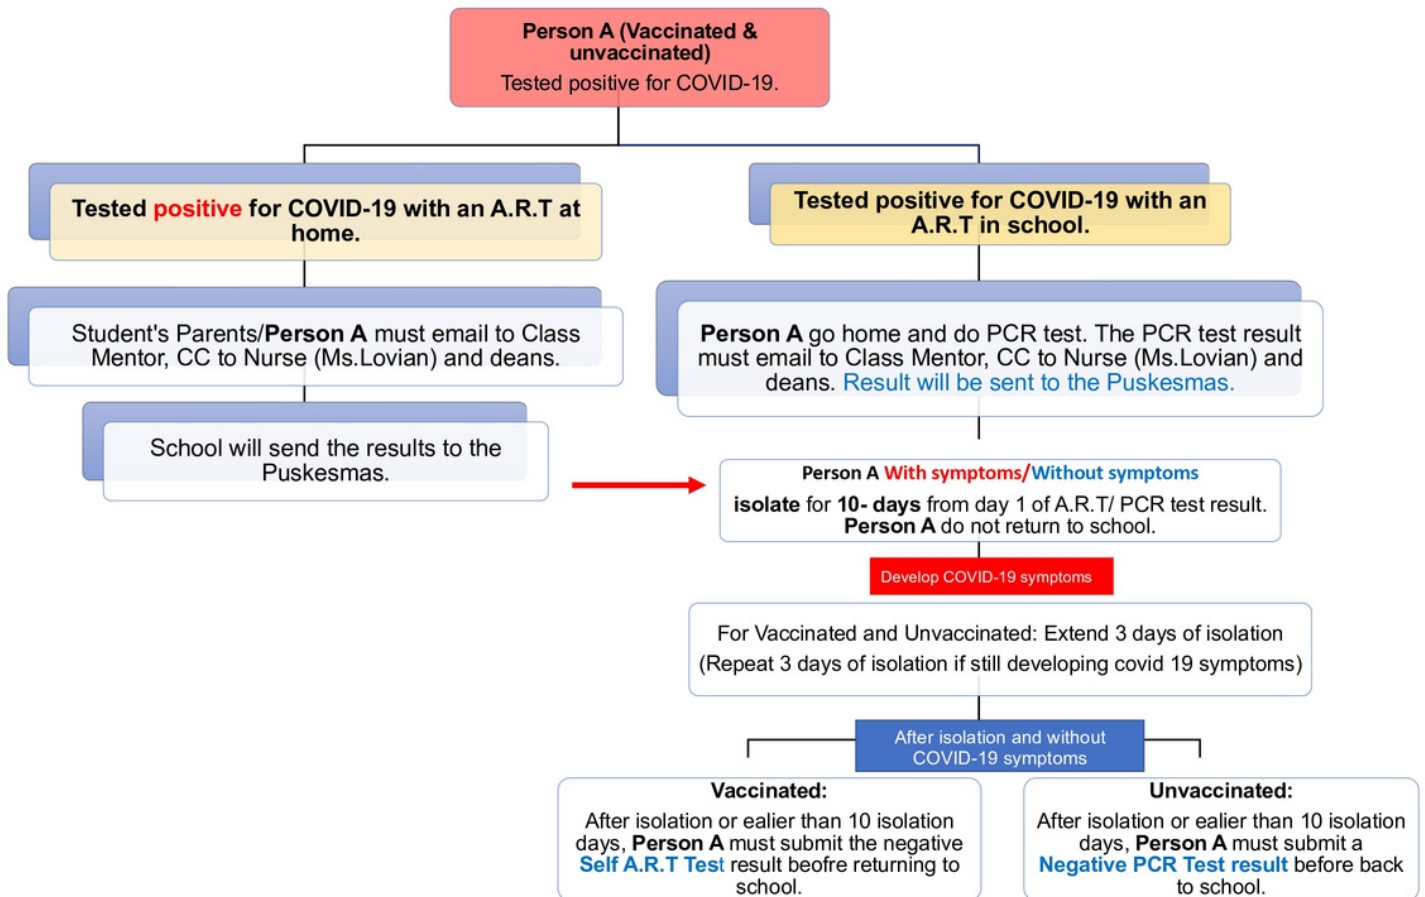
Person A (Vaccinated & unvaccinated)
Tested positive for COVID-19.

Tested positive for COVID-19 with an A.R.T at home.

Student's Parents/Person A must email to Class Mentor, CC to Nurse (Ms.Lovian) and deans.

School will send the results to the Puskesmas.

Tested positive for COVID-19 with an A.R.T in school.

Person A go home and do PCR test. The PCR test result must email to Class Mentor, CC to Nurse (Ms.Lovian) and deans. Result will be sent to the Puskesmas.

Person A With symptoms/Without symptoms
isolate for 10- days from day 1 of A.R.T/ PCR test result. Person A do not return to school.

Develop COVID-19 symptoms

For Vaccinated and Unvaccinated: Extend 3 days of isolation
(Repeat 3 days of isolation if still developing covid 19 symptoms)

After isolation and without COVID-19 symptoms

Vaccinated:
After isolation or ealier than 10 isolation days, Person A must submit the negative Self A.R.T Test result beofre returning to school.

Unvaccinated:
After isolation or ealier than 10 isolation days, Person A must submit a Negative PCR Test result before back to school.